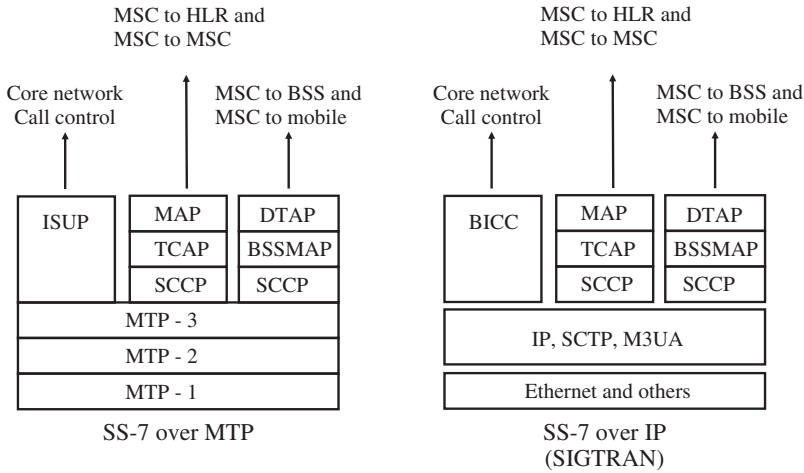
MSC to HLR and
MSC to MSC

Core network
Call control

MSC to BSS and
MSC to mobile

ISUP

MAP

TCAP

SCCP

DTAP

BSSMAP

SCCP

MTP - 3

MTP - 2

MTP - 1

SS-7 over MTP

MSC to HLR and
MSC to MSC

Core network
Call control

MSC to BSS and
MSC to mobile

BICC

MAP

TCAP

SCCP

DTAP

BSSMAP

SCCP

IP, SCTP, M3UA

Ethernet and others

SS-7 over IP
(SIGTRAN)